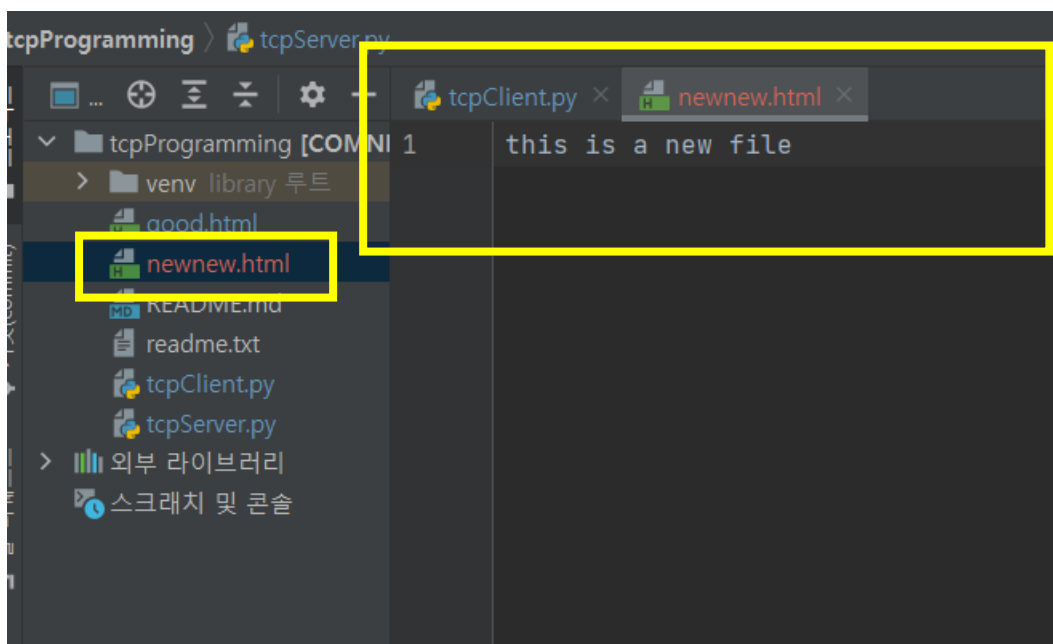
tcpProgramming 〉 tcpServer.py

tcpClient.py × newnew.html ×

1 this is a new file

tcpProgramming [COMMI
venv library 루트
good.html
newnew.html
README.md
readme.txt
tcpClient.py
tcpServer.py
외부 라이브러리
스크래치 및 콘솔